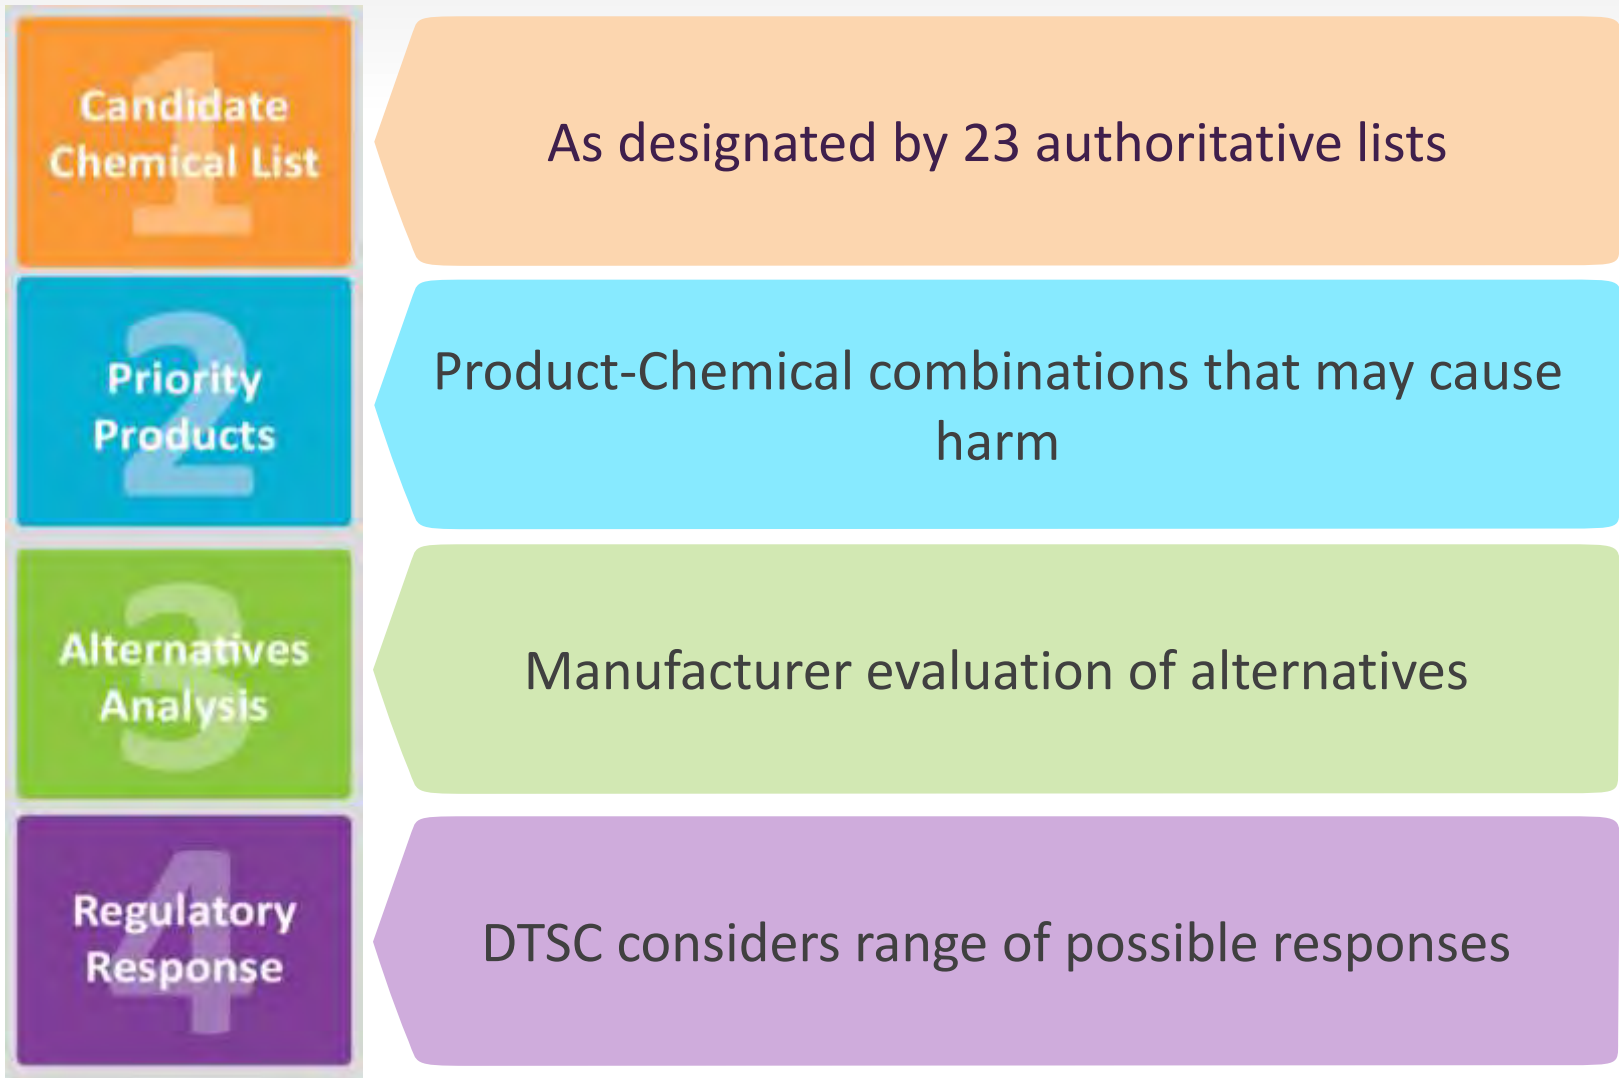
1
Candidate Chemical List

As designated by 23 authoritative lists

2
Priority Products

Product-Chemical combinations that may cause harm

3
Alternatives Analysis

Manufacturer evaluation of alternatives

4
Regulatory Response

DTSC considers range of possible responses